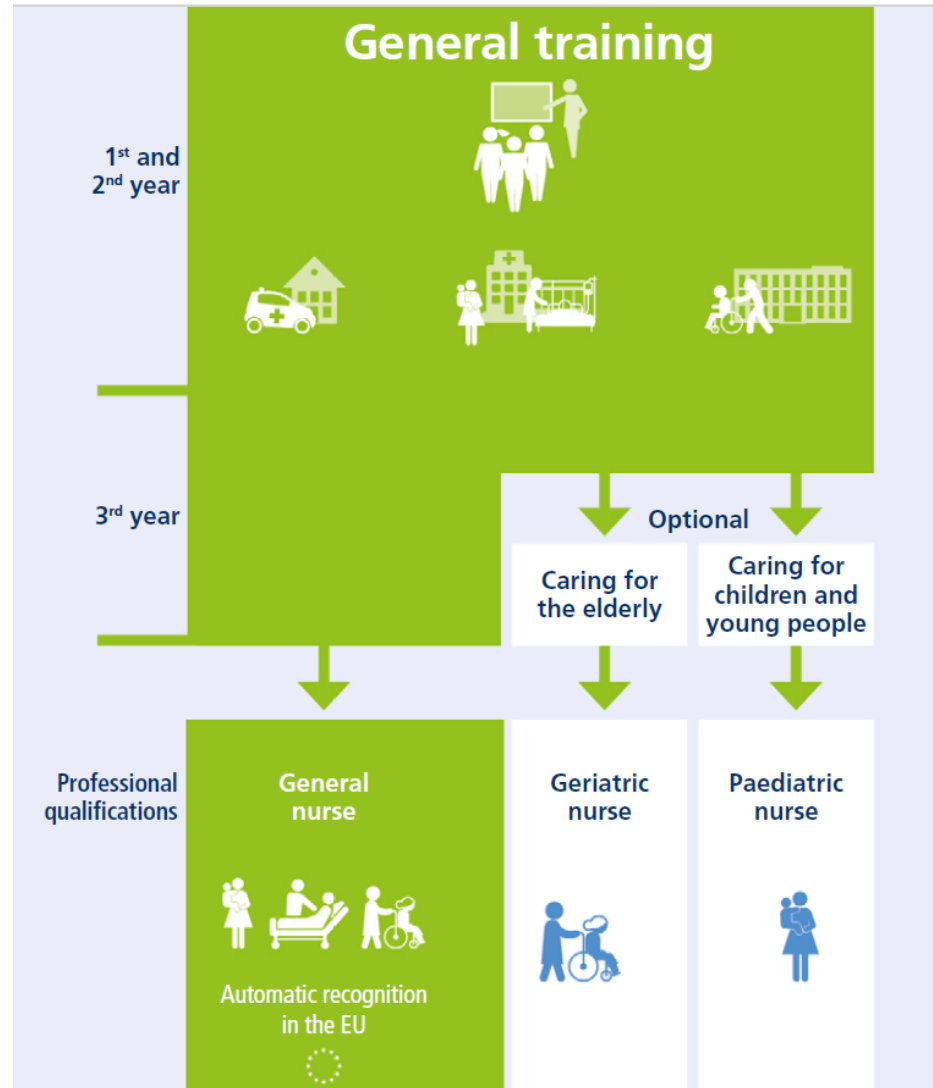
General training

1$^{st}$ and 2$^{nd}$ year

3$^{rd}$ year

Optional

Caring for the elderly

Caring for children and young people

Professional qualifications

General nurse

Automatic recognition in the EU

Geriatric nurse

Paediatric nurse